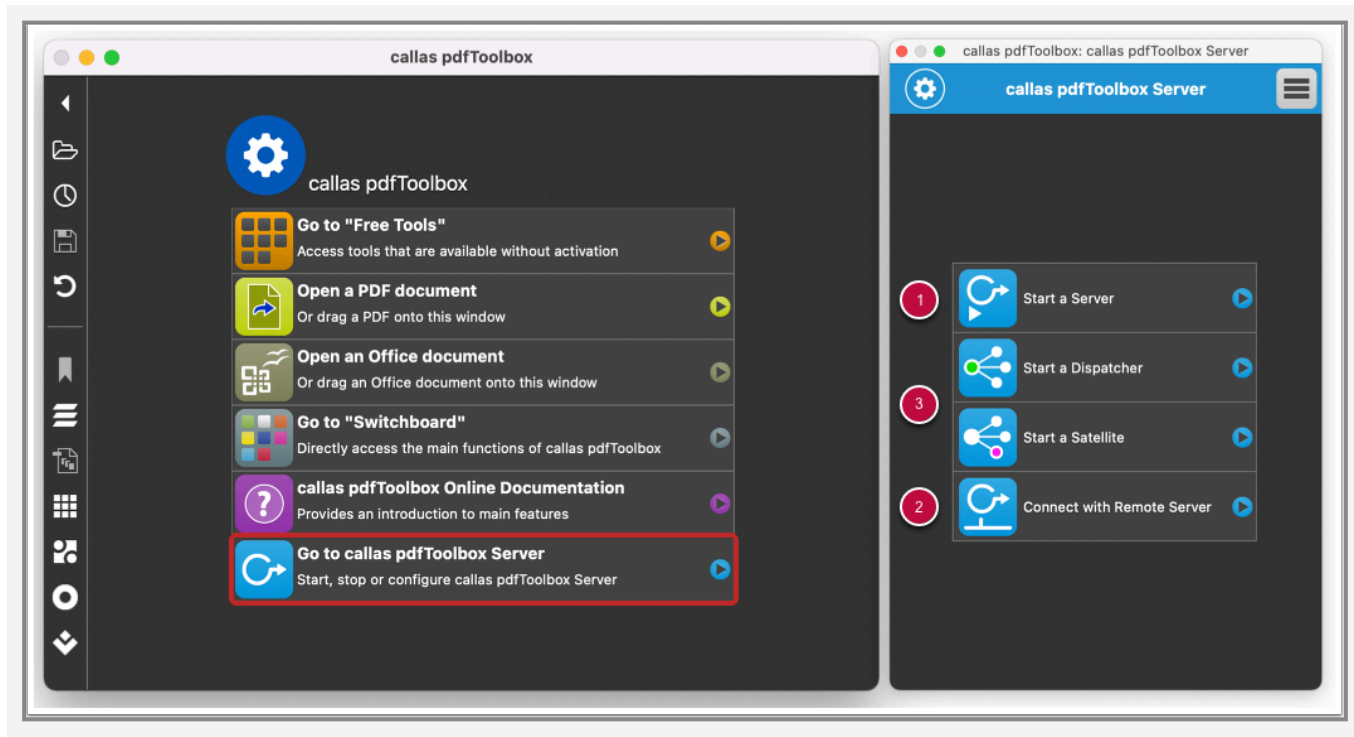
callas pdfToolbox

callas pdfToolbox

Go to "Free Tools"
Access tools that are available without activation

Open a PDF document
Or drag a PDF onto this window

Open an Office document
Or drag an Office document onto this window

Go to "Switchboard"
Directly access the main functions of callas pdfToolbox

callas pdfToolbox Online Documentation
Provides an introduction to main features

Go to callas pdfToolbox Server
Start, stop or configure callas pdfToolbox Server

callas pdfToolbox: callas pdfToolbox Server

callas pdfToolbox Server

1
Start a Server

Start a Dispatcher

3
Start a Satellite

2
Connect with Remote Server